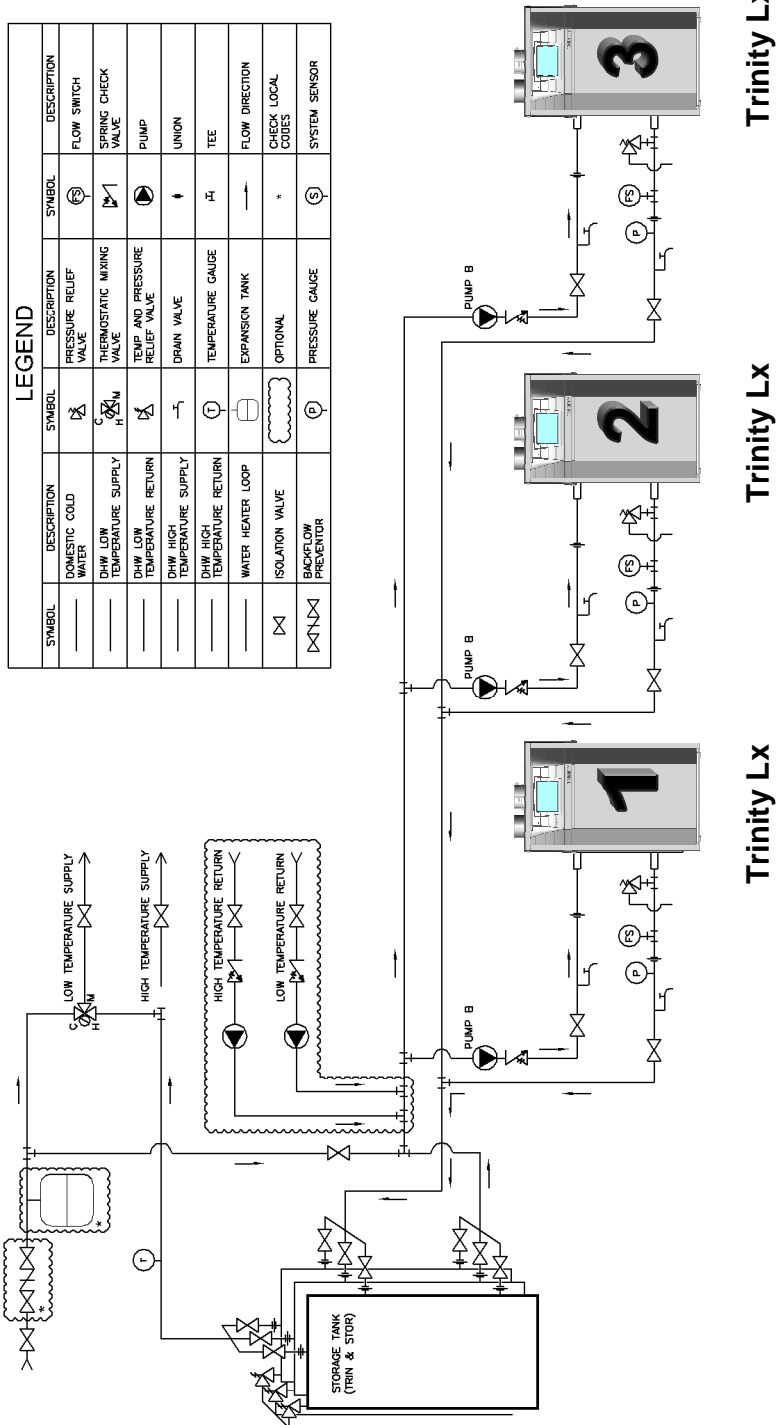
LEGEND

| SYMBOL | DESCRIPTION | SYMBOL | DESCRIPTION | SYMBOL | DESCRIPTION |
|---|---|---|---|---|---|
| | DOMESTIC COLD WATER | | PRESSURE RELIEF VALVE | FS | FLOW SWITCH |
| | DHW LOW TEMPERATURE SUPPLY | C H M | THERMOSTATIC MIXING VALVE | | SPRING CHECK VALVE |
| | DHW LOW TEMPERATURE RETURN | | TEMP AND PRESSURE RELIEF VALVE | | PUMP |
| | DHW HIGH TEMPERATURE SUPPLY | | DRAIN VALVE | | UNION |
| | DHW HIGH TEMPERATURE RETURN | T | TEMPERATURE GAUGE | | TEE |
| | WATER HEATER LOOP | | EXPANSION TANK | | FLOW DIRECTION |
| | ISOLATION VALVE | | OPTIONAL | * | CHECK LOCAL CODES |
| | BACKFLOW PREVENTOR | P | PRESSURE GAUGE | S | SYSTEM SENSOR |

LOW TEMPERATURE SUPPLY
C M H
HIGH TEMPERATURE SUPPLY
HIGH TEMPERATURE RETURN
LOW TEMPERATURE RETURN
T
*
*
STORAGE TANK (TRIN & STOR)
PUMP B
P
FS
1
Trinity Lx
PUMP B
P
FS
2
Trinity Lx
PUMP B
P
FS
3
Trinity Lx